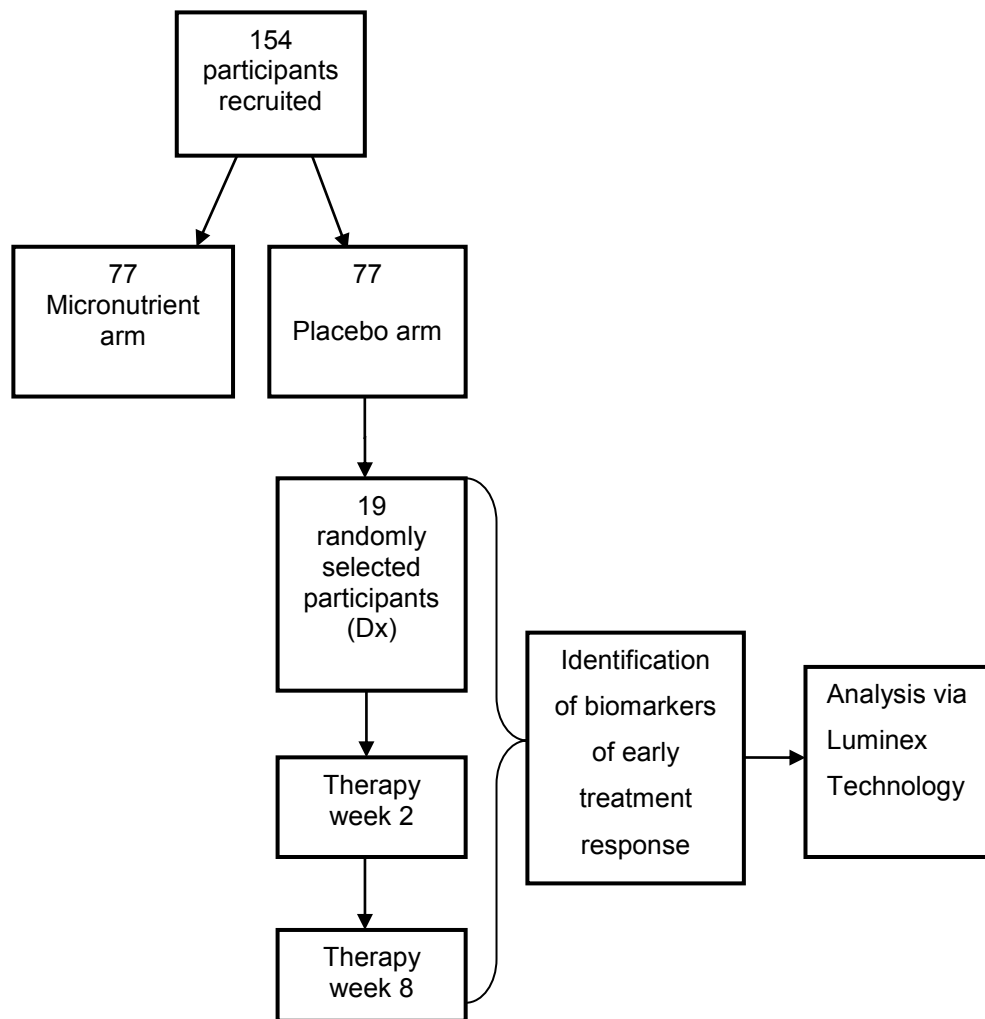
154 participants recruited

77 Micronutrient arm

77 Placebo arm

19 randomly selected participants (Dx)

Therapy week 2

Therapy week 8

Identification of biomarkers of early treatment response

Analysis via Luminex Technology